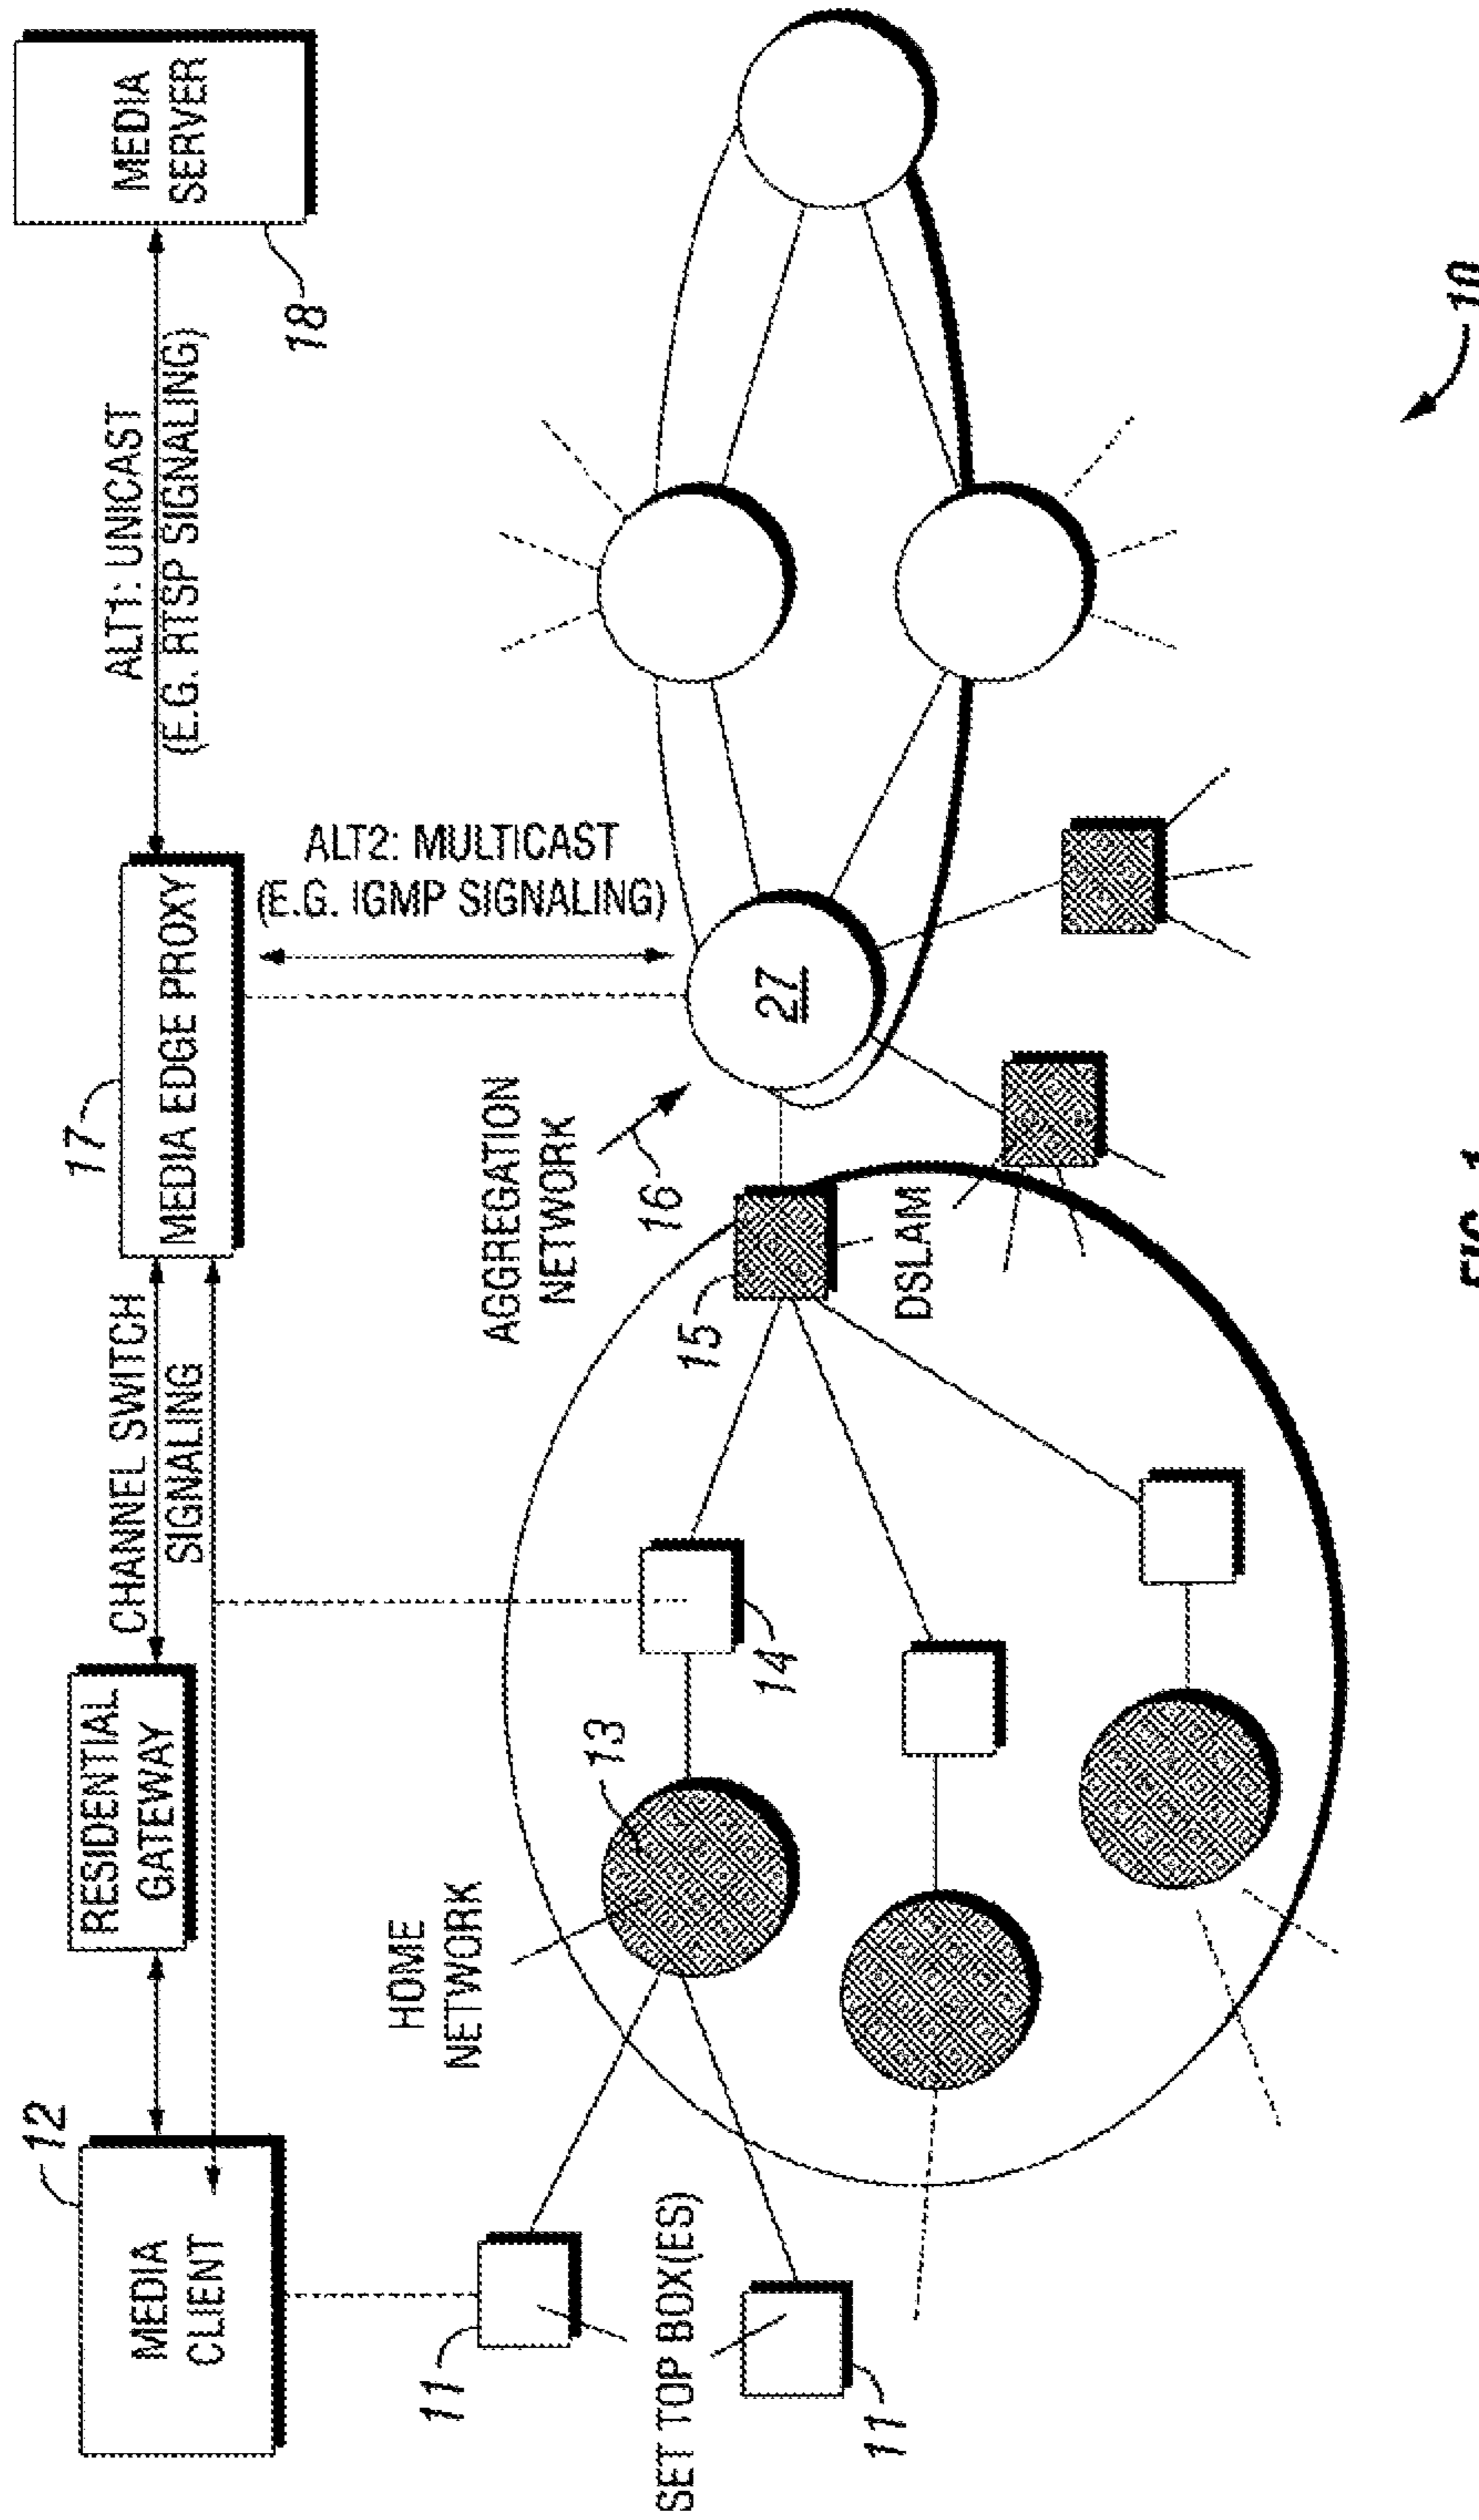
MEDIA SERVER

18

ALT1: UNICAST
(E.G. RTSP SIGNALING)

ALT2: MULTICAST
(E.G. IGMP SIGNALING)

17

MEDIA EDGE PROXY

CHANNEL SWITCH SIGNALING

RESIDENTIAL GATEWAY

12

MEDIA CLIENT

27

AGGREGATION NETWORK

16

15

DSLAM

14

13

HOME NETWORK

11

SET TOP BOX(ES)

11

10

FIG. 1